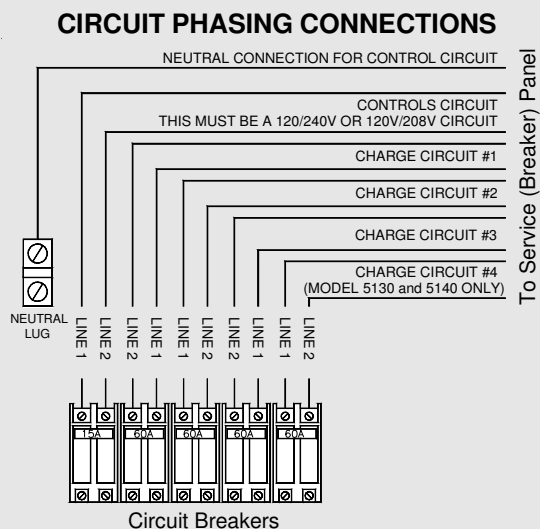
CIRCUIT PHASING CONNECTIONS

NEUTRAL CONNECTION FOR CONTROL CIRCUIT

CONTROLS CIRCUIT
THIS MUST BE A 120/240V OR 120V/208V CIRCUIT

CHARGE CIRCUIT #1

CHARGE CIRCUIT #2

CHARGE CIRCUIT #3

CHARGE CIRCUIT #4
(MODEL 5130 and 5140 ONLY)

To Service (Breaker) Panel

NEUTRAL LUG

LINE 1 LINE 2 LINE 2 LINE 1 LINE 1 LINE 2 LINE 2 LINE 1 LINE 1 LINE 2

15A 60A 60A 60A 60A

Circuit Breakers